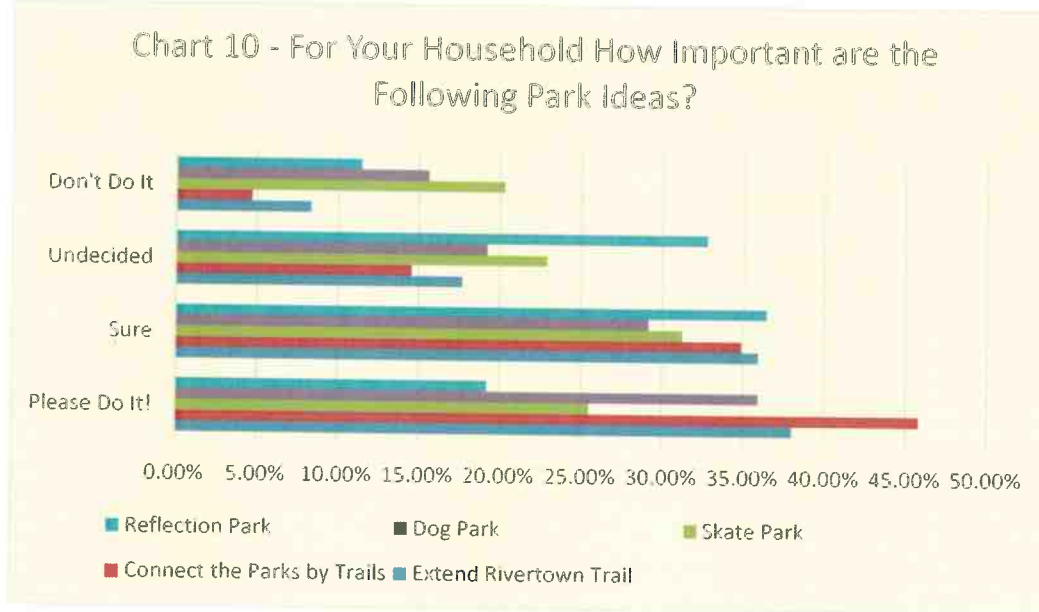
Chart 10 - For Your Household How Important are the Following Park Ideas?

Don't Do It

Undecided

Sure

Please Do It!

0.00% 5.00% 10.00% 15.00% 20.00% 25.00% 30.00% 35.00% 40.00% 45.00% 50.00%

Reflection Park
Dog Park
Skate Park
Connect the Parks by Trails
Extend Rivertown Trail